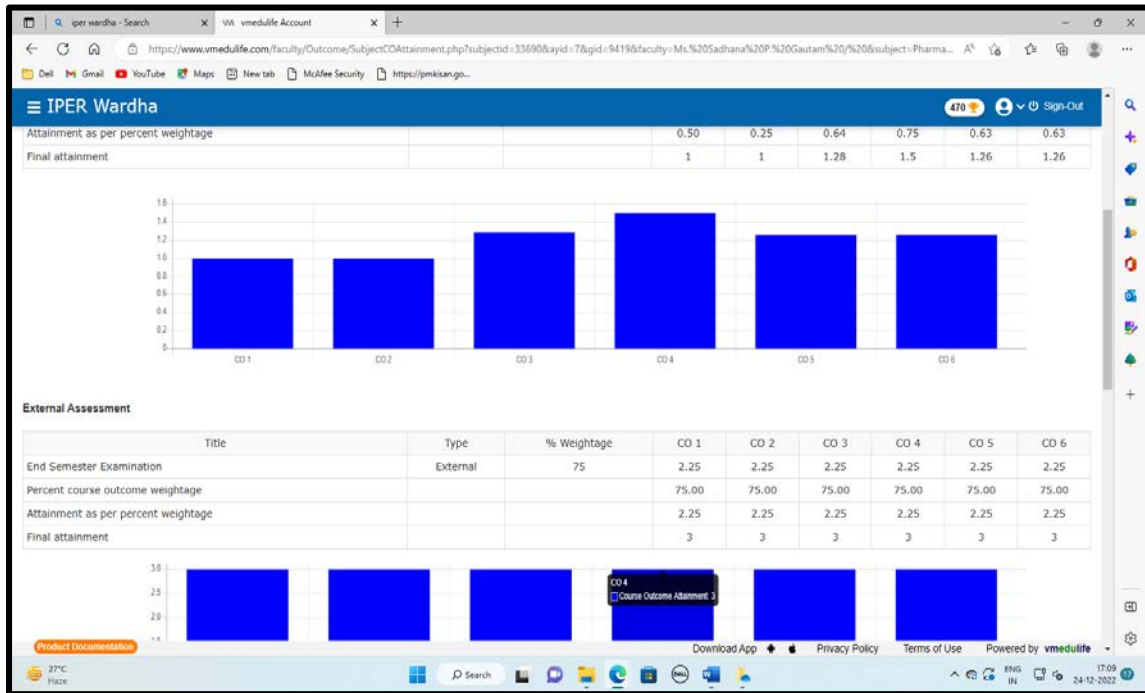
iper wardha - Search | vmedulife Account

https://www.vmedulife.com/faculty/Outcome/SubjectCOAttainment.php?subjectid=33690&ayid=7&gid=9419&faculty=Ms.%20Sadhana%20P.%20Gautam%20/%20&subject=Pharma...

Dell | Gmail | YouTube | Maps | New tab | McAfee Security | https://pmkisan.go...

≡ IPER Wardha | 470 | Sign-Out

| | | | | | | | | |
|---|---|---|---|---|---|---|---|---|
| Attainment as per percent weightage | | | 0.50 | 0.25 | 0.64 | 0.75 | 0.63 | 0.63 |
| Final attainment | | | 1 | 1 | 1.28 | 1.5 | 1.26 | 1.26 |

1.6
1.4
1.2
1.0
0.8
0.6
0.4
0.2
0
CO 1 CO 2 CO 3 CO 4 CO 5 CO 6

External Assessment

| Title | Type | % Weightage | CO 1 | CO 2 | CO 3 | CO 4 | CO 5 | CO 6 |
|---|---|---|---|---|---|---|---|---|
| End Semester Examination | External | 75 | 2.25 | 2.25 | 2.25 | 2.25 | 2.25 | 2.25 |
| Percent course outcome weightage | | | 75.00 | 75.00 | 75.00 | 75.00 | 75.00 | 75.00 |
| Attainment as per percent weightage | | | 2.25 | 2.25 | 2.25 | 2.25 | 2.25 | 2.25 |
| Final attainment | | | 3 | 3 | 3 | 3 | 3 | 3 |

3.0
2.5
2.0
CO 4
Course Outcome Attainment: 3

Product Documentation | Download App | Privacy Policy | Terms of Use | Powered by vmedulife

27°C Haze | Search | ENG IN | 17:09 24-12-2022